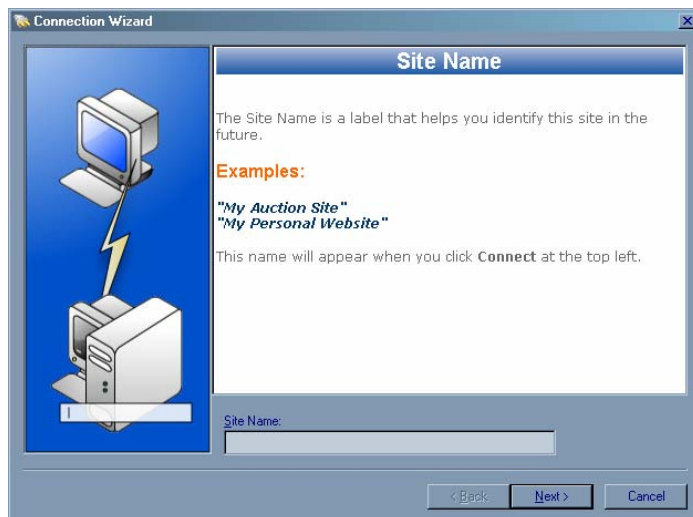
Connection Wizard

Site Name

The Site Name is a label that helps you identify this site in the future.

Examples:

"My Auction Site"
"My Personal Website"

This name will appear when you click Connect at the top left.

Site Name:

< Back
Next >
Cancel